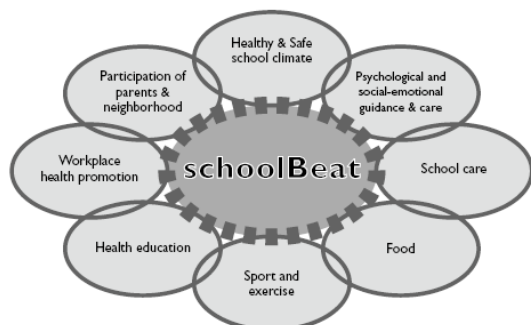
Healthy & Safe school climate

Psychological and social-emotional guidance & care

School care

Food

Sport and exercise

Health education

Workplace health promotion

Participation of parents & neighborhood

schoolBeat